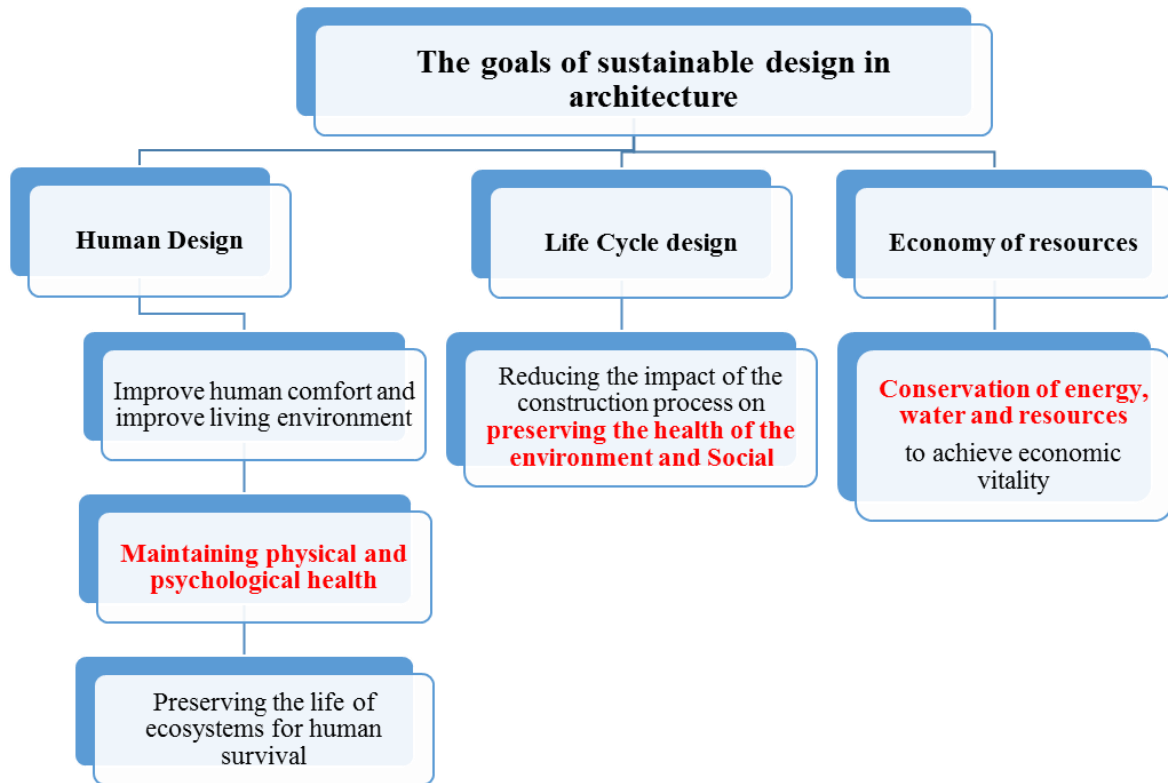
The goals of sustainable design in architecture

Human Design

Life Cycle design

Economy of resources

Improve human comfort and improve living environment

Maintaining physical and psychological health

Preserving the life of ecosystems for human survival

Reducing the impact of the construction process on preserving the health of the environment and Social

Conservation of energy, water and resources to achieve economic vitality